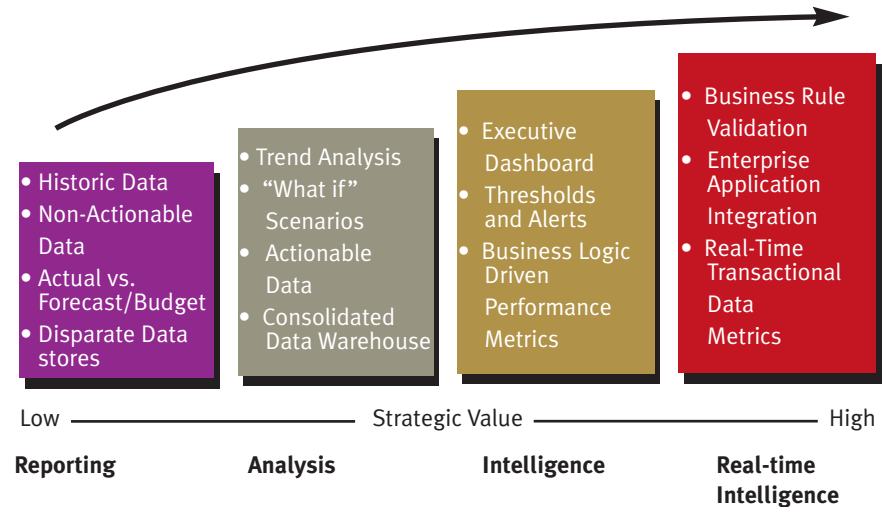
• Historic Data
• Non-Actionable Data
• Actual vs. Forecast/Budget
• Disparate Data stores

• Trend Analysis
• "What if" Scenarios
• Actionable Data
• Consolidated Data Warehouse

• Executive Dashboard
• Thresholds and Alerts
• Business Logic Driven Performance Metrics

• Business Rule Validation
• Enterprise Application Integration
• Real-Time Transactional Data Metrics

Low Strategic Value High

Reporting

Analysis

Intelligence

Real-time Intelligence